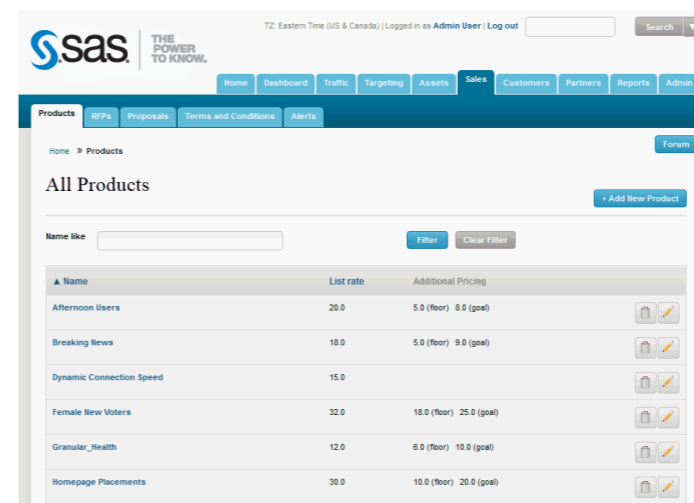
sas THE POWER TO KNOW.

TZ: Eastern Time (US & Canada) | Logged in as Admin User | Log out

Search

Home Dashboard Traffic Targeting Assets Sales Customers Partners Reports Admin

Products RFPs Proposals Terms and Conditions Alerts

Forum

Home » Products

All Products

+ Add New Product

Name like

Filter Clear Filter

| ▲ Name | List rate | Additional Pricing |
|---|---|---|
| Afternoon Users | 20.0 | 5.0 (floor) 8.0 (goal) |
| Breaking News | 18.0 | 5.0 (floor) 9.0 (goal) |
| Dynamic Connection Speed | 15.0 | |
| Female New Voters | 32.0 | 18.0 (floor) 25.0 (goal) |
| Granular_Health | 12.0 | 6.0 (floor) 10.0 (goal) |
| Homepage Placements | 30.0 | 10.0 (floor) 20.0 (goal) |